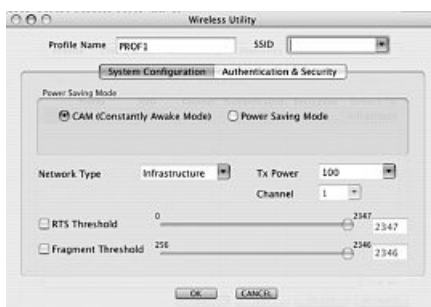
Wireless Utility

Profile Name PROF1

SSID

System Configuration

Authentication & Security

Power Saving Mode

CAM (Constantly Awake Mode)

Power Saving Mode

Network Type

Infrastructure

Tx Power

100

Channel

1

RTS Threshold

0

2347

2347

Fragment Threshold

256

2346

2346

OK

CANCEL